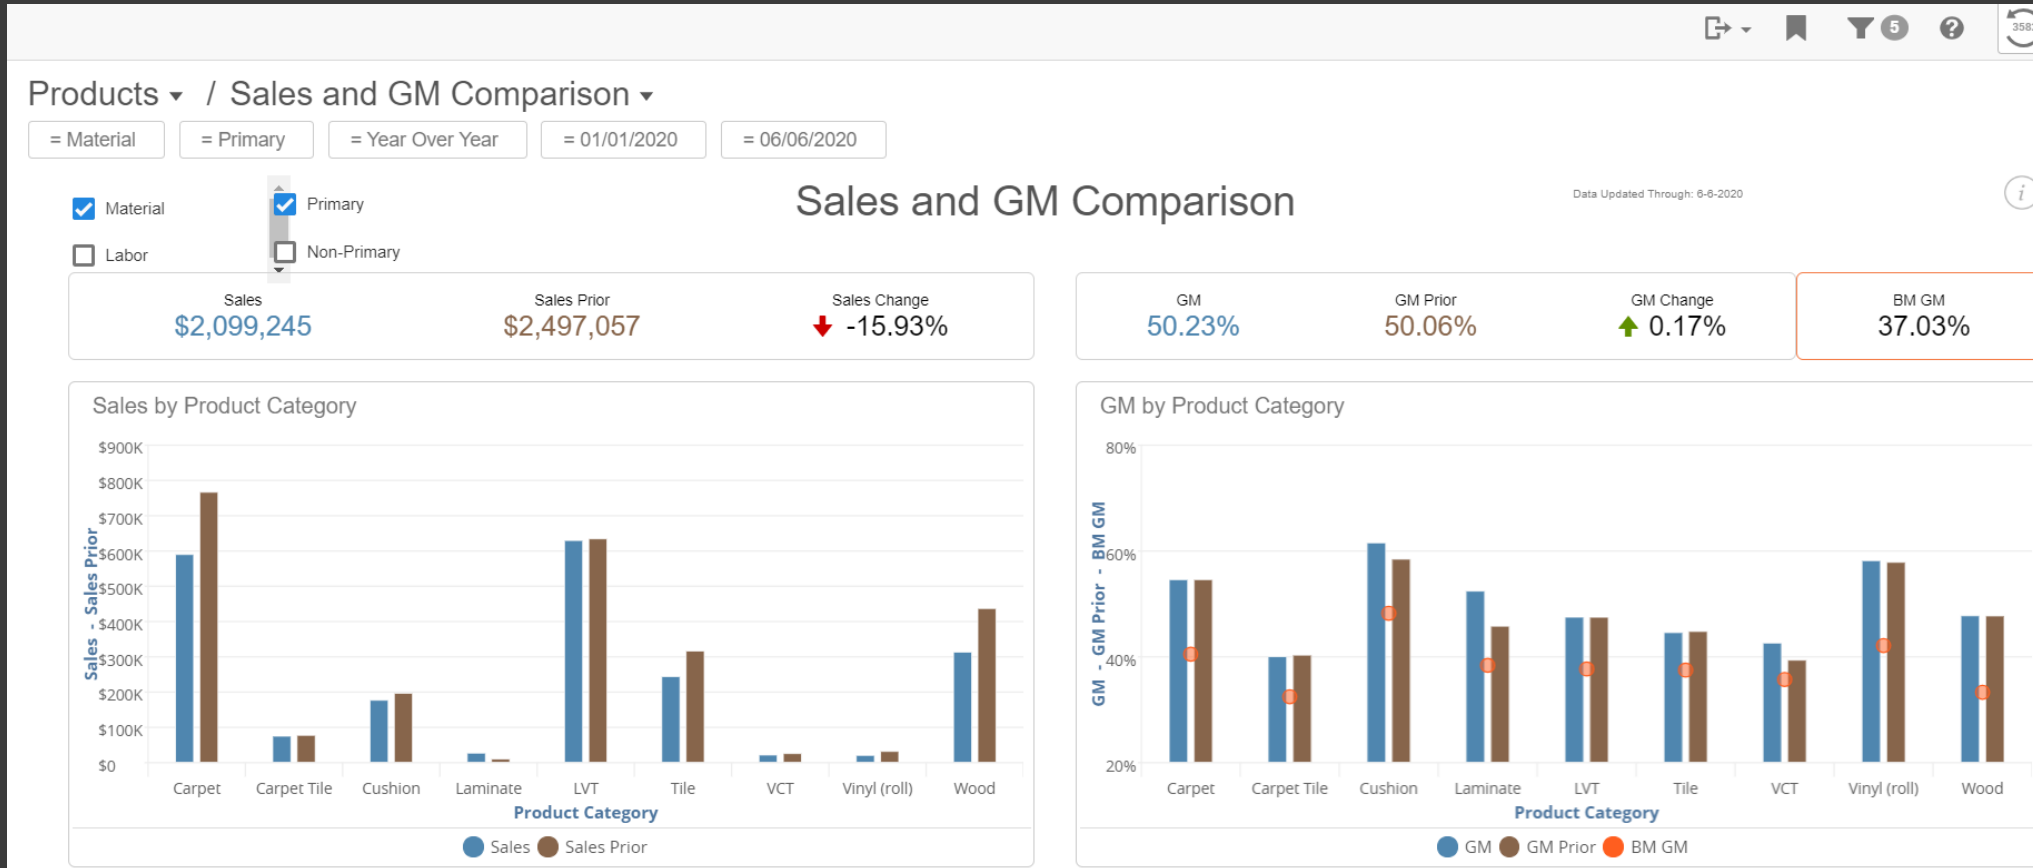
5

Products / Sales and GM Comparison

= Material = Primary = Year Over Year = 01/01/2020 = 06/06/2020

Material
Labor

Primary
Non-Primary

Sales and GM Comparison

Data Updated Through: 6-6-2020

| Sales | Sales Prior | Sales Change |
|---|---|---|
| $2,099,245 | $2,497,057 | -15.93% |

| GM | GM Prior | GM Change | BM GM |
|---|---|---|---|
| 50.23% | 50.06% | 0.17% | 37.03% |

Sales by Product Category

$900K
$800K
$700K
$600K
$500K
$400K
$300K
$200K
$100K
$0

Sales - Sales Prior

Carpet Carpet Tile Cushion Laminate LVT Tile VCT Vinyl (roll) Wood

Product Category

Sales Sales Prior

GM by Product Category

80%
60%
40%
20%

GM - GM Prior - BM GM

Carpet Carpet Tile Cushion Laminate LVT Tile VCT Vinyl (roll) Wood

Product Category

GM GM Prior BM GM